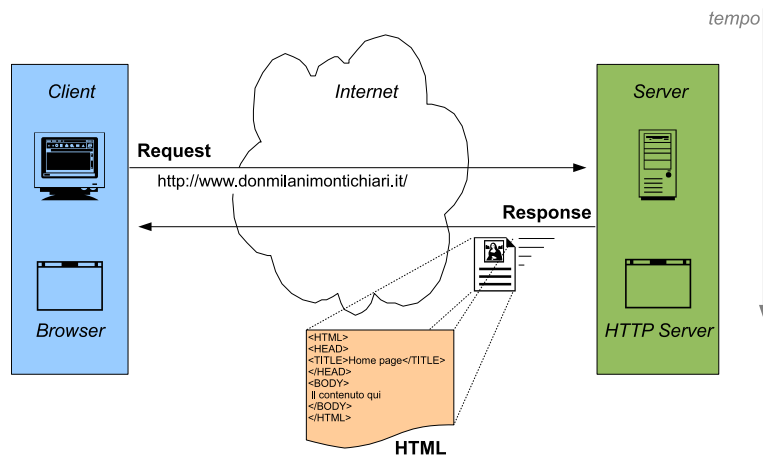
tempo

Client

Internet

Server

Request

http://www.donmilanimontichiari.it/

Response

Browser

HTTP Server

<HTML>
<HEAD>
<TITLE>Home page</TITLE>
</HEAD>
<BODY>
Il contenuto qui
</BODY>
</HTML>

HTML